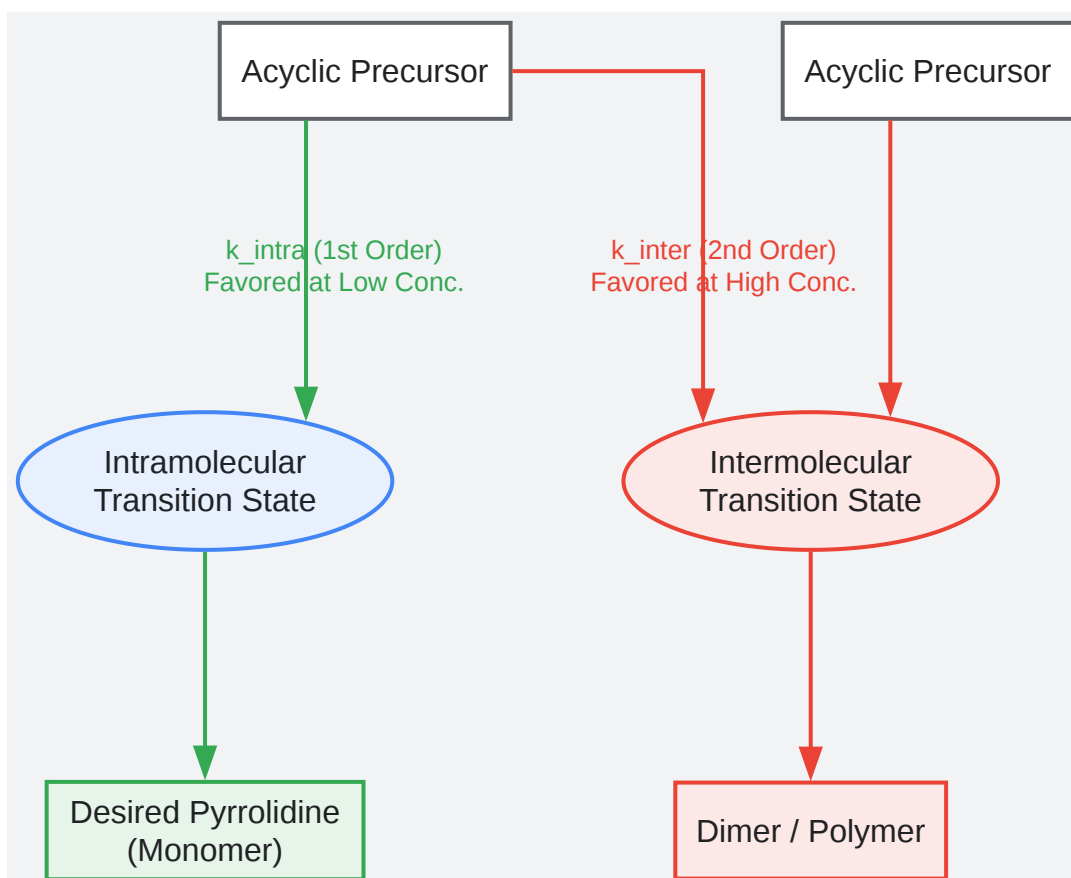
Acyclic Precursor

Acyclic Precursor

k_intra (1st Order)
Favored at Low Conc.

k_inter (2nd Order)
Favored at High Conc.

Intramolecular Transition State

Intermolecular Transition State

Desired Pyrrolidine (Monomer)

Dimer / Polymer